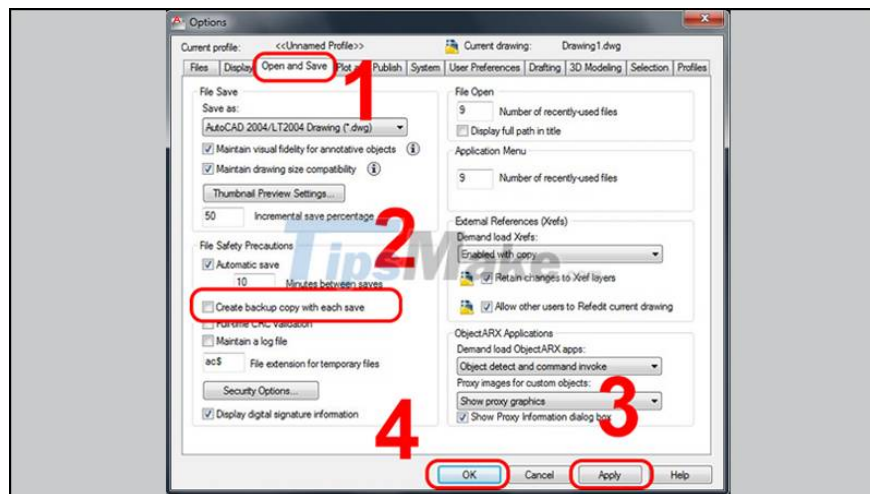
Options

Current profile: <<Unnamed Profile>>
Current drawing: Drawing1.dwg

Files | Display | Open and Save | Plot and Publish | System | User Preferences | Drafting | 3D Modeling | Selection | Profiles

1

File Save
Save as:
AutoCAD 2004/LT2004 Drawing (*.dwg)
Maintain visual fidelity for annotative objects
Maintain drawing size compatibility
Thumbnail Preview Settings...
50 Incremental save percentage

2

File Safety Precautions
Automatic save
10 Minutes between saves
Create backup copy with each save
Full-time CRC validation
Maintain a log file
ac$ File extension for temporary files
Security Options...
Display digital signature information

File Open
9 Number of recently-used files
Display full path in title

Application Menu
9 Number of recently-used files

External References (Xrefs)
Demand load Xrefs:
Enabled with copy
Retain changes to Xref layers
Allow other users to Refedit current drawing

ObjectARX Applications
Demand load ObjectARX apps:
Object detect and command invoke
Proxy images for custom objects:
Show proxy graphics
Show Proxy Information dialog box

3

4

OK | Cancel | Apply | Help

TipsMake